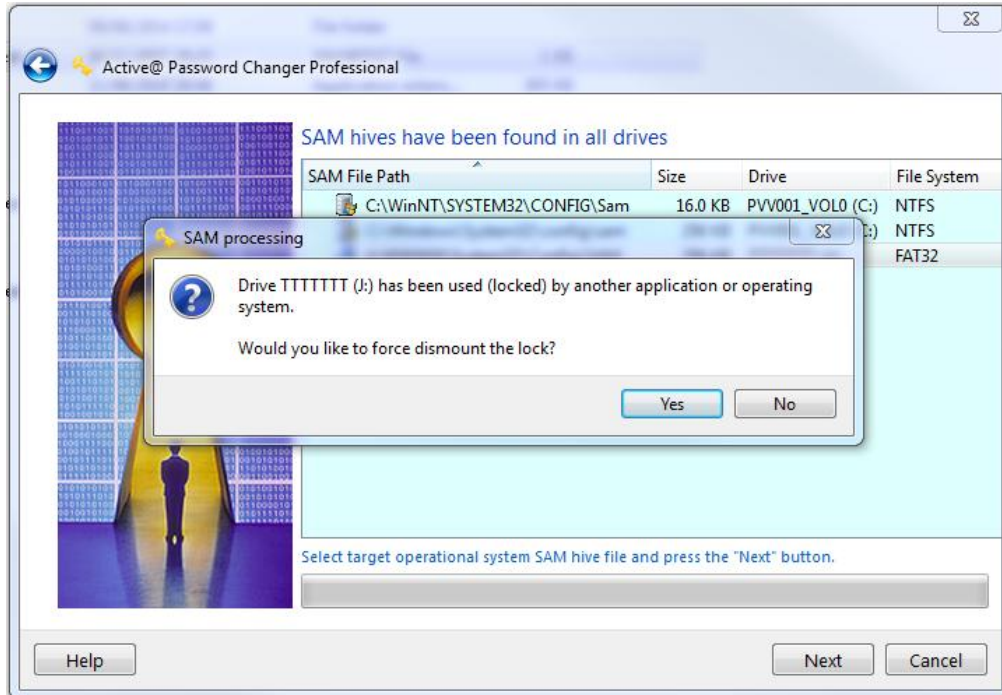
Active@ Password Changer Professional

SAM hives have been found in all drives

| SAM File Path | Size | Drive | File System |
|---|---|---|---|
| C:\WinNT\SYSTEM32\CONFIG\Sam | 16.0 KB | PVV001_VOL0 (C:) | NTFS |
| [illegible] | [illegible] | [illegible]:) | NTFS |
| | | | FAT32 |

SAM processing

Drive TTTTTTT (J:) has been used (locked) by another application or operating system.

Would you like to force dismount the lock?

Yes No

Select target operational system SAM hive file and press the "Next" button.

Help

Next Cancel